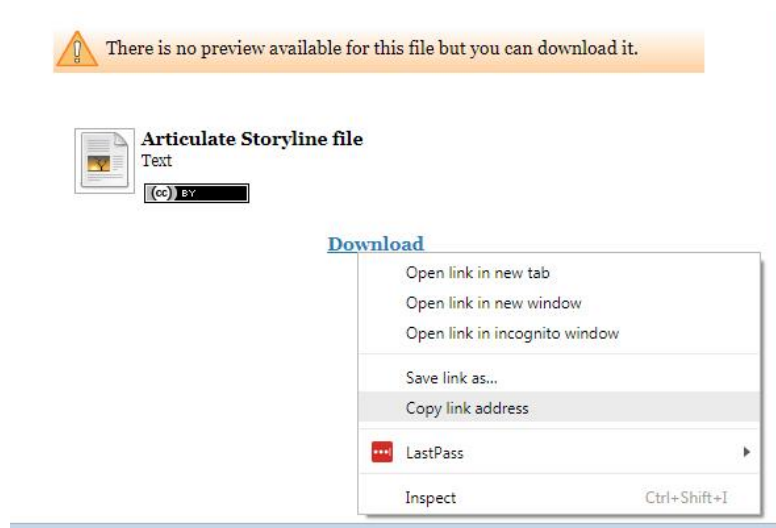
There is no preview available for this file but you can download it.

Articulate Storyline file
Text
(cc) BY

Download

Open link in new tab
Open link in new window
Open link in incognito window

Save link as...
Copy link address

LastPass

Inspect Ctrl+Shift+I